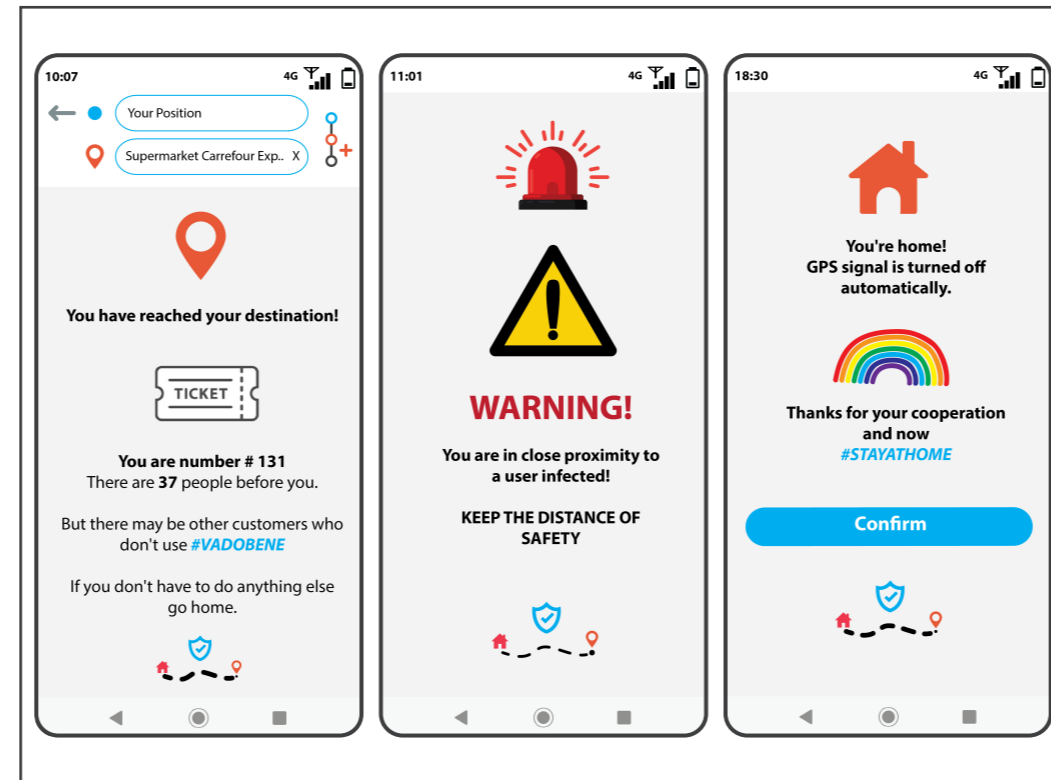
10:07

4G

Your Position

Supermarket Carrefour Exp.. X

You have reached your destination!

TICKET

You are number # 131
There are 37 people before you.

But there may be other customers who don't use #VADOBENE

If you don't have to do anything else go home.

11:01

4G

WARNING!

You are in close proximity to a user infected!

KEEP THE DISTANCE OF SAFETY

18:30

4G

You're home!
GPS signal is turned off automatically.

Thanks for your cooperation and now
#STAYATHOME

Confirm